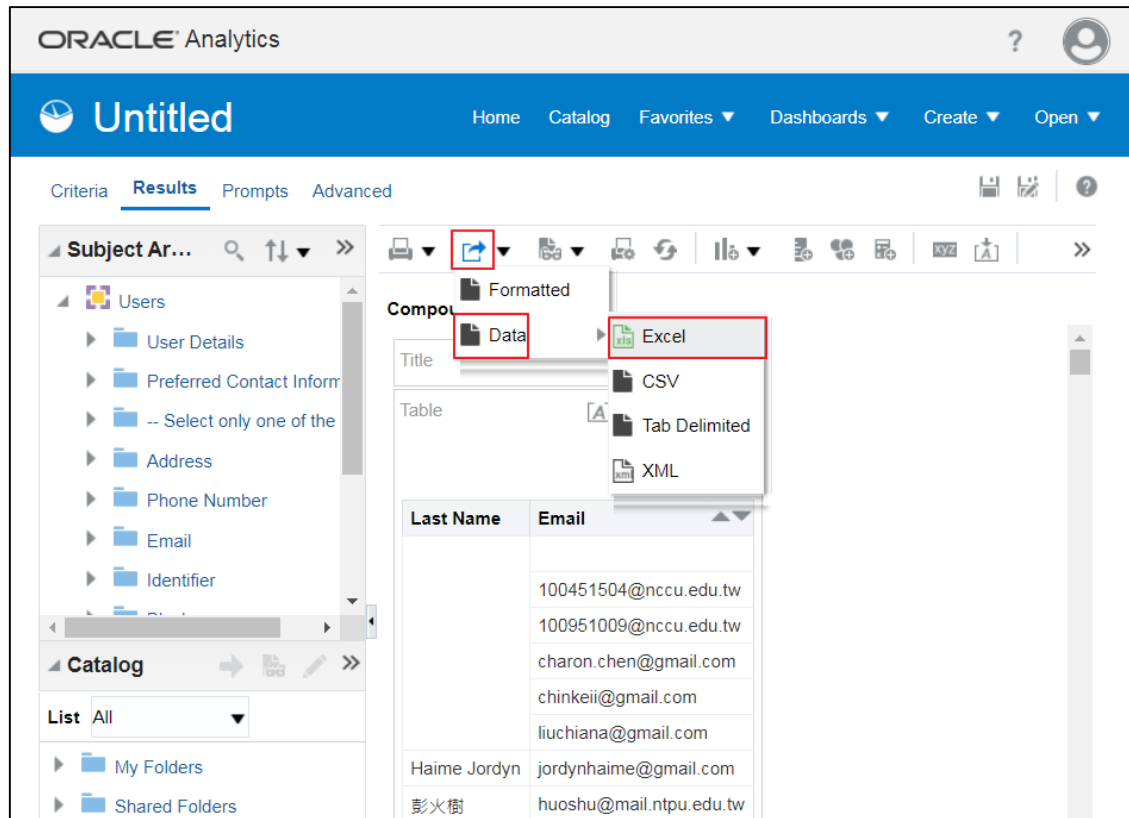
ORACLE Analytics

Untitled

Home Catalog Favorites ▼ Dashboards ▼ Create ▼ Open ▼

Criteria Results Prompts Advanced

Subject Ar...

Users

User Details

Preferred Contact Inform

-- Select only one of the

Address

Phone Number

Email

Identifier

Catalog

List All

My Folders

Shared Folders

Formatted

Data

Excel

CSV

Tab Delimited

XML

Compou

Title

Table

| Last Name | Email |
|---|---|
| | |
| | 100451504@nccu.edu.tw |
| | 100951009@nccu.edu.tw |
| | charon.chen@gmail.com |
| | chinkeii@gmail.com |
| | liuchiana@gmail.com |
| Haime Jordyn | jordynhaime@gmail.com |
| 彭火樹 | huoshu@mail.ntpu.edu.tw |